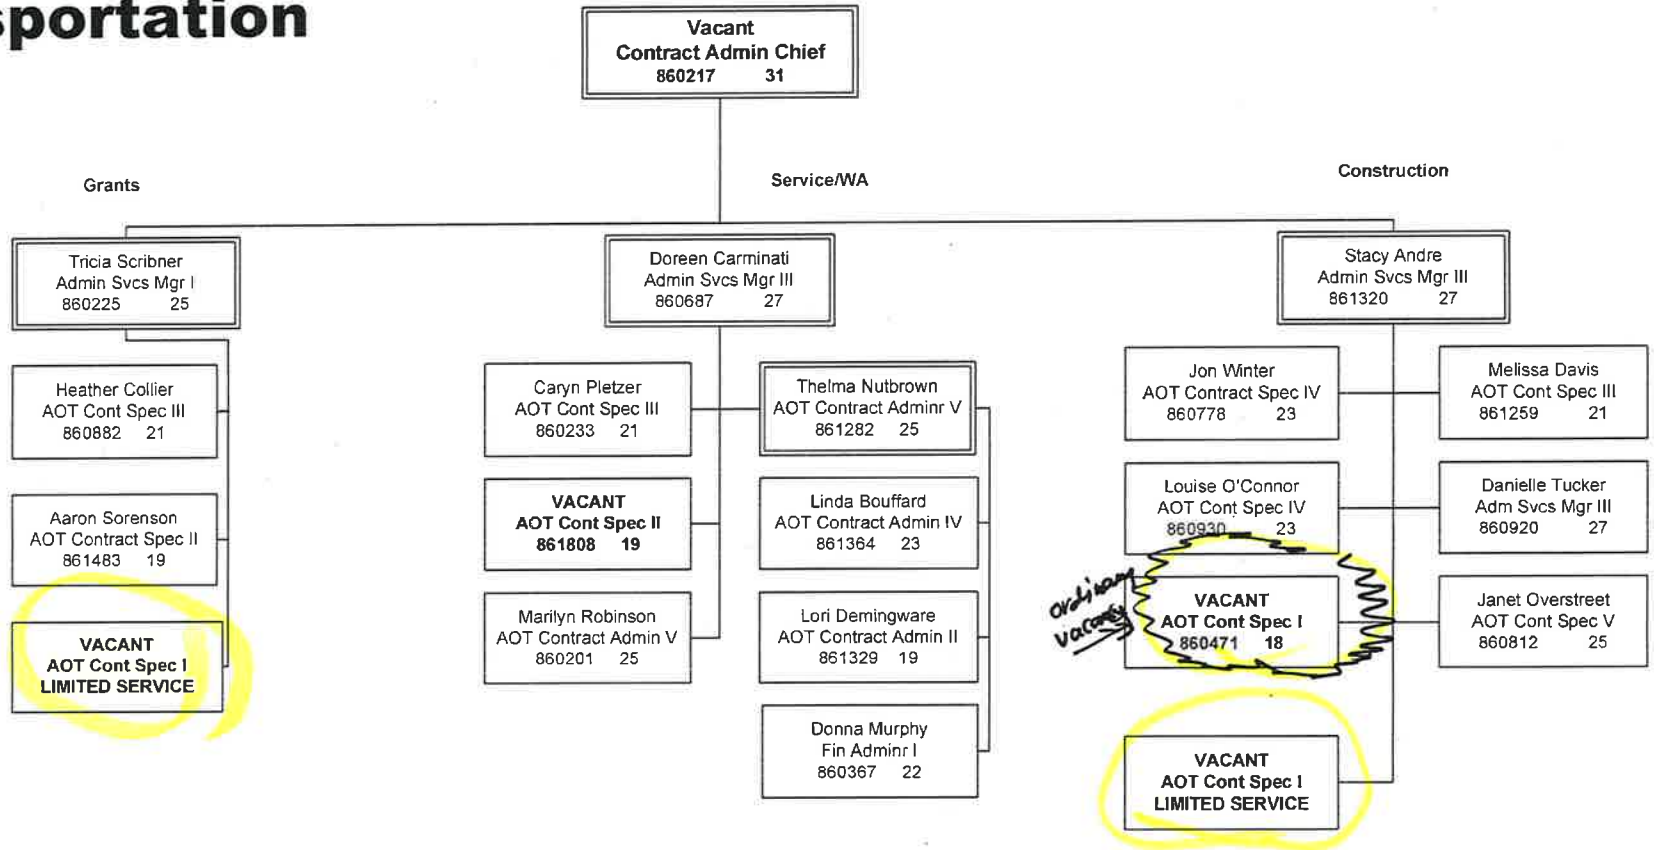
sportation

Vacant
Contract Admin Chief
860217 31

Grants

Service/WA

Construction

Tricia Scribner
Admin Svcs Mgr I
860225 25

Doreen Carminati
Admin Svcs Mgr III
860687 27

Stacy Andre
Admin Svcs Mgr III
861320 27

Heather Collier
AOT Cont Spec III
860882 21

Aaron Sorenson
AOT Contract Spec II
861483 19

VACANT
AOT Cont Spec I
LIMITED SERVICE

Caryn Pletzer
AOT Cont Spec III
860233 21

VACANT
AOT Cont Spec II
861808 19

Marilyn Robinson
AOT Contract Admin V
860201 25

Thelma Nutbrown
AOT Contract Adminr V
861282 25

Linda Bouffard
AOT Contract Admin IV
861364 23

Lori Demingware
AOT Contract Admin II
861329 19

Donna Murphy
Fin Adminr I
860367 22

Jon Winter
AOT Contract Spec IV
860778 23

Louise O'Connor
AOT Cont Spec IV
860930 23

Ordinary Vacancy

VACANT
AOT Cont Spec I
860471 18

VACANT
AOT Cont Spec I
LIMITED SERVICE

Melissa Davis
AOT Cont Spec III
861259 21

Danielle Tucker
Adm Svcs Mgr III
860920 27

Janet Overstreet
AOT Cont Spec V
860812 25